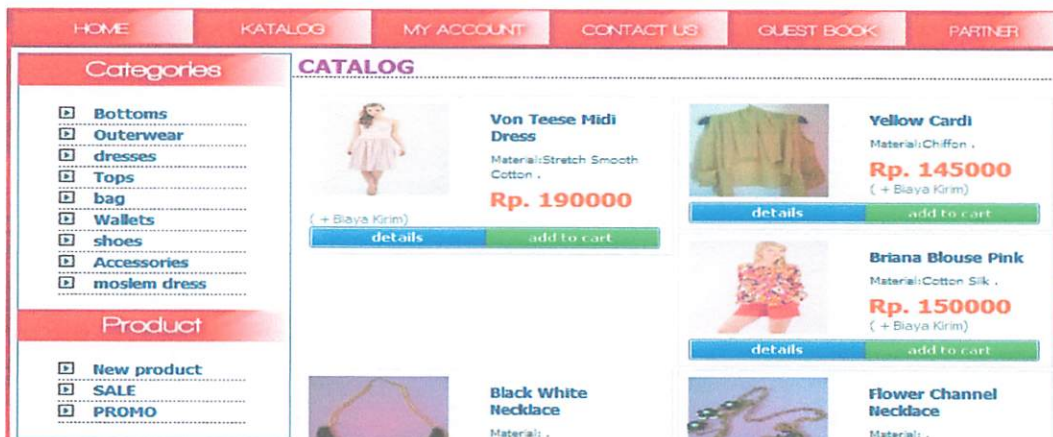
HOME KATALOG MY ACCOUNT CONTACT US GUEST BOOK PARTNER

Categories

Bottoms
Outerwear
dresses
Tops
bag
Wallets
shoes
Accessories
moslem dress

Product

New product
SALE
PROMO

CATALOG

Von Teese Midi Dress
Material:Stretch Smooth Cotton .
Rp. 190000
( + Biaya Kirim)
details add to cart

Yellow Cardi
Material:Chiffon .
Rp. 145000
( + Biaya Kirim)
details add to cart

Briana Blouse Pink
Material:Cotton Silk .
Rp. 150000
( + Biaya Kirim)
details add to cart

Black White Necklace
Material: .

Flower Channel Necklace
Material: .